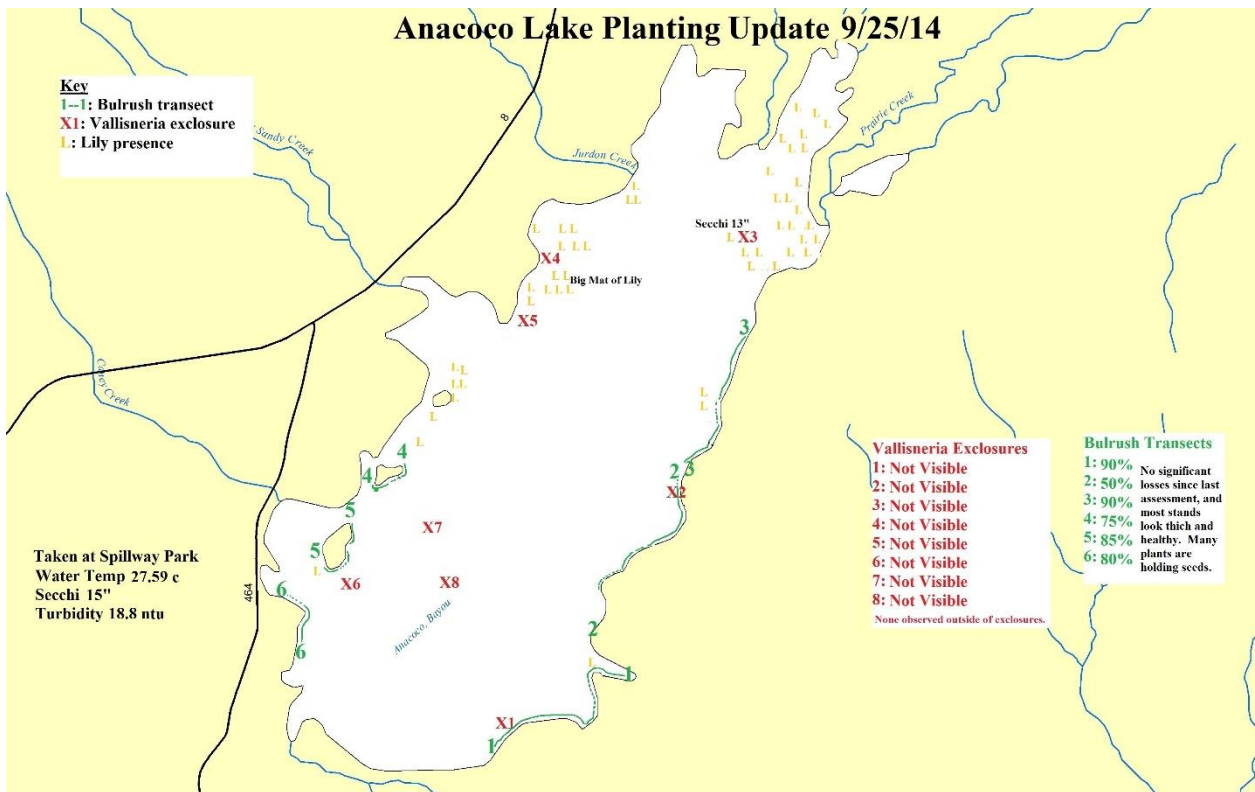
Anacoco Lake Planting Update 9/25/14

Key
1--1: Bulrush transect
X1: Vallisneria exclosure
L: Lily presence

Sandy Creek

8

Jurdon Creek

Prairie Creek

Caney Creek

L
L L
L L L
L L L
X4
L L
L L L L
L
Big Mat of Lily
X5

Secchi 13"
L X3
L L L L
L L L L L L L L L L L L L L L L L L

3

L L
L L
L
L

L
L

4
4
L

2 3
X2

Vallisneria Exclosures
1: Not Visible
2: Not Visible
3: Not Visible
4: Not Visible
5: Not Visible
6: Not Visible
7: Not Visible
8: Not Visible
None observed outside of exclosures.

Bulrush Transects
1: 90%
2: 50%
3: 90%
4: 75%
5: 85%
6: 80%
No significant losses since last assessment, and most stands look thich and healthy. Many plants are holding seeds.

5
X7
5
L
X6
X8

Taken at Spillway Park
Water Temp 27.59 c
Secchi 15"
Turbidity 18.8 ntu

464

6
6

Anacoco Bayou

2
L
1

X1
1